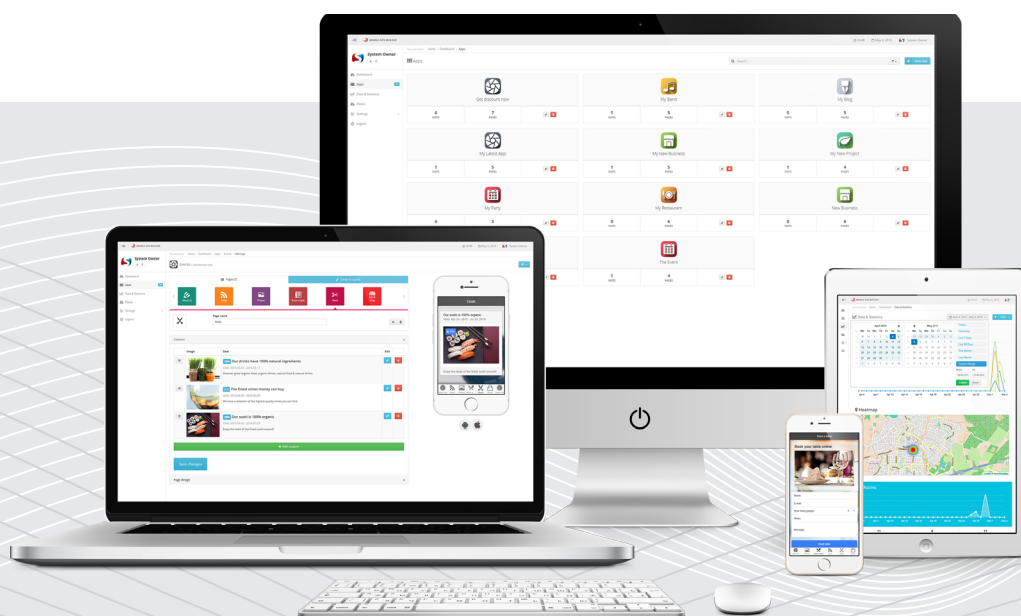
System Owner

Dashboard

Apps

Stats & Statistics

Media

Settings

Logout

Apps

Get discount now

My Band

My Blog

My Latest App

My New Business

My New Project

My Party

My Restaurant

New Business

The Event

System Owner

Events

Page name

Content

Our drinks have 100% natural ingredients

The finest wines money can buy

Our sushi is 100% organic

Add content

Save changes

Page design

Our sushi is 100% organic

Stats & Statistics

Heatmap

Book your table online

Book table